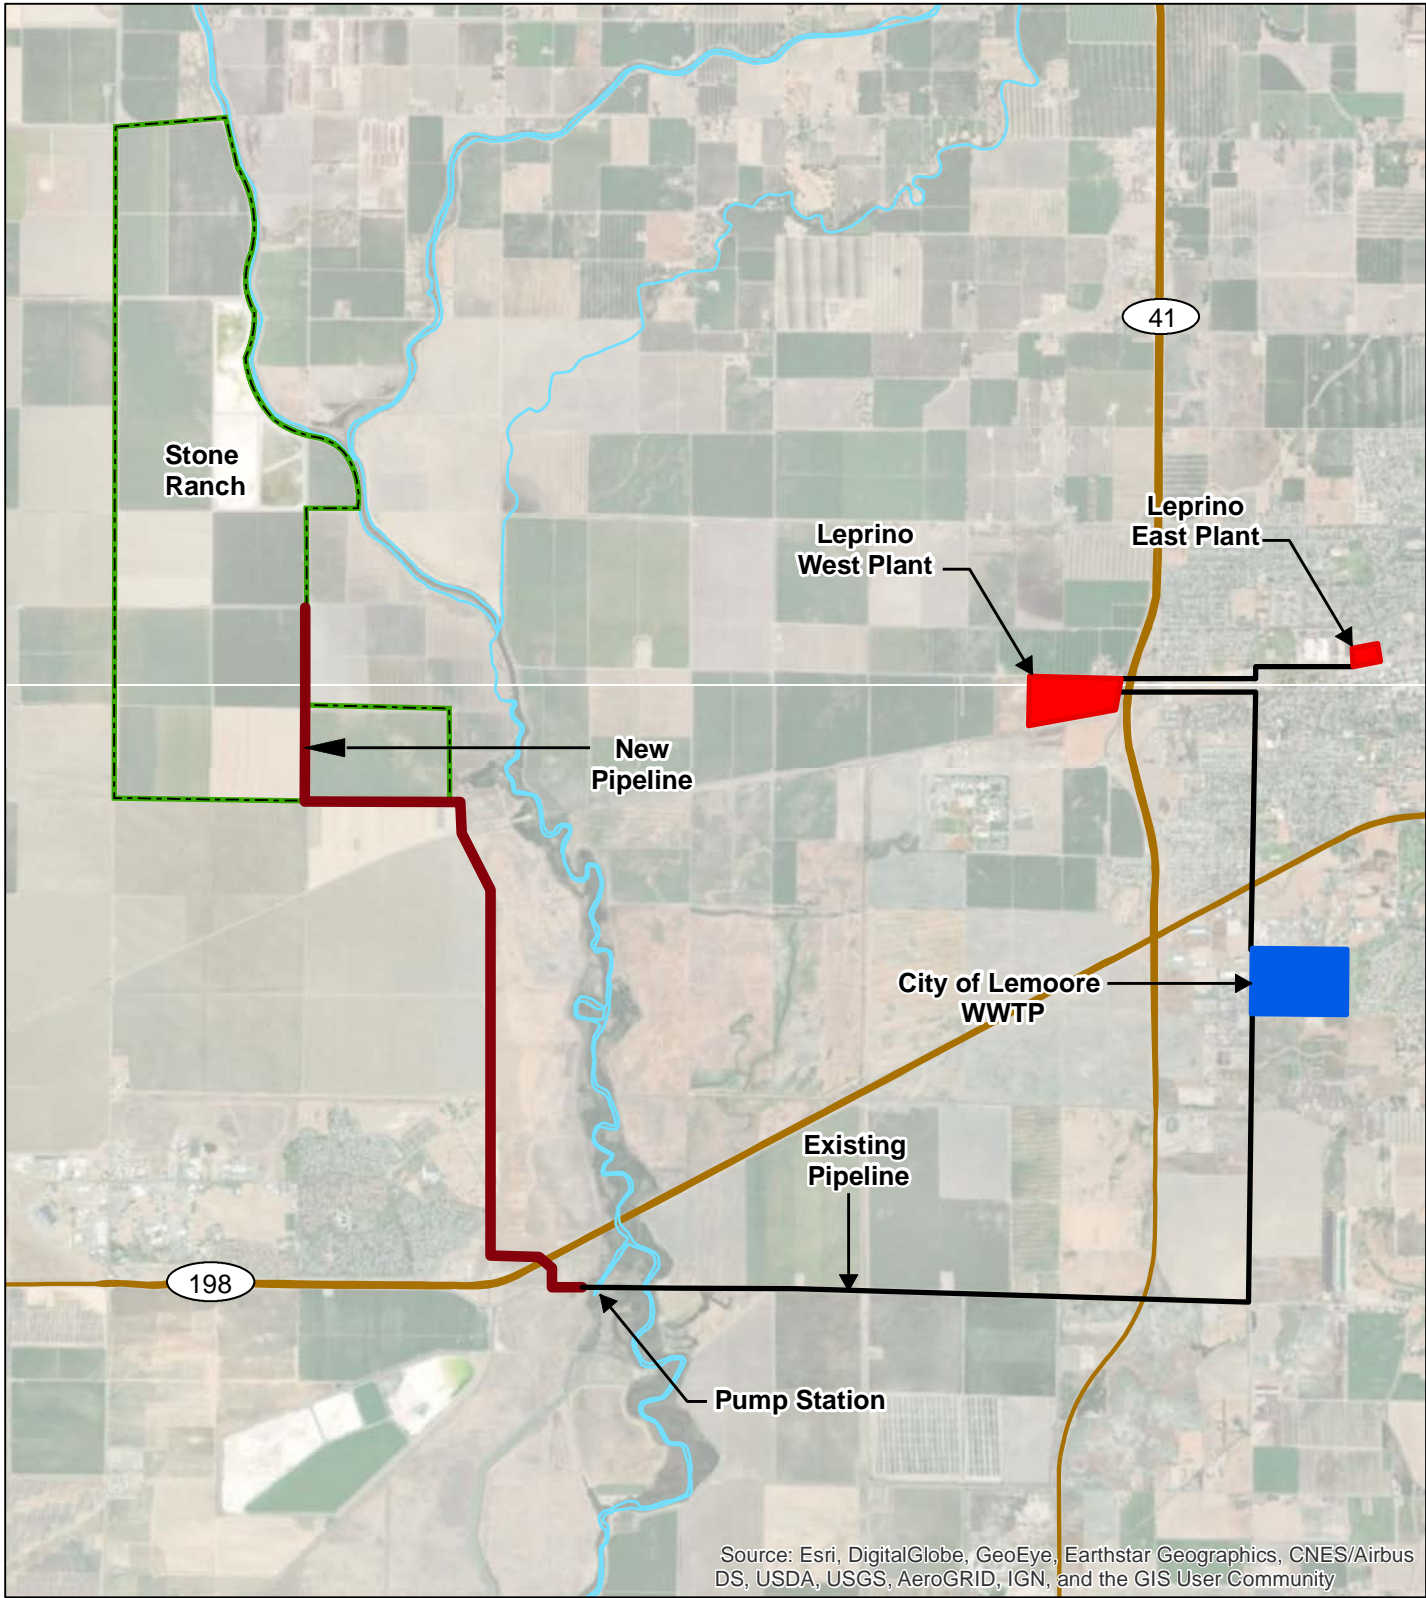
41

Stone Ranch

Leprino West Plant

Leprino East Plant

New Pipeline

City of Lemoore WWTP

Existing Pipeline

198

Pump Station

Source: Esri, DigitalGlobe, GeoEye, Earthstar Geographics, CNES/Airbus DS, USDA, USGS, AeroGRID, IGN, and the GIS User Community